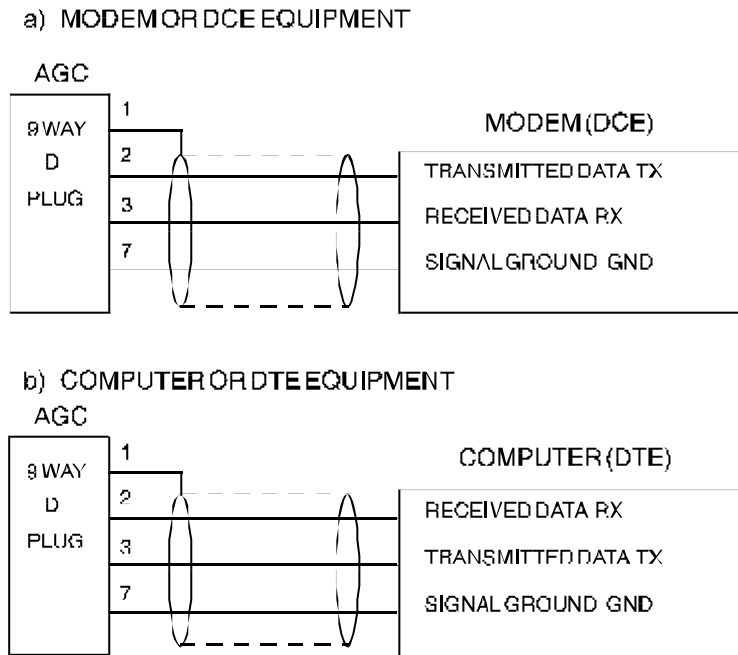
a) MODEM OR DCE EQUIPMENT

AGC

9 WAY
D
PLUG

1
2
3
7

MODEM (DCE)

TRANSMITTED DATA TX
RECEIVED DATA RX
SIGNAL GROUND GND

b) COMPUTER OR DTE EQUIPMENT

AGC

9 WAY
D
PLUG

1
2
3
7

COMPUTER (DTE)

RECEIVED DATA RX
TRANSMITTED DATA TX
SIGNAL GROUND GND